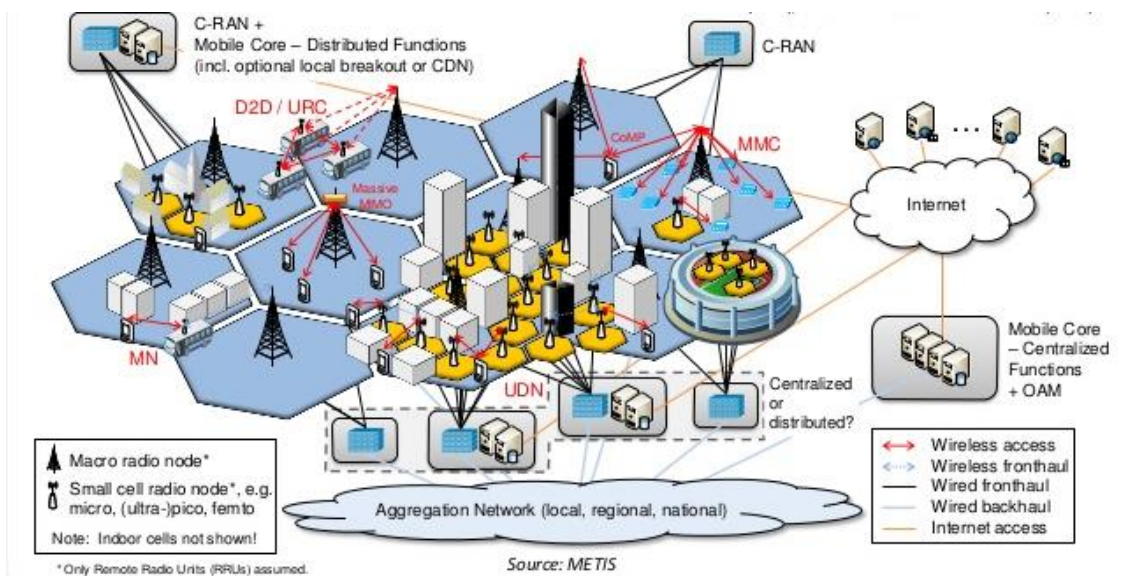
C-RAN +
Mobile Core – Distributed Functions
(incl. optional local breakout or CDN)

C-RAN

D2D / URC

CoMP

MMC

Massive MIMO

Internet

MN

UDN

Centralized or distributed?

Mobile Core – Centralized Functions + OAM

Macro radio node*

Small cell radio node*, e.g. micro, (ultra-)pico, femto

Note: Indoor cells not shown!

Wireless access
Wireless fronthaul
Wired fronthaul
Wired backhaul
Internet access

Aggregation Network (local, regional, national)

* Only Remote Radio Units (RRUs) assumed.

Source: METIS